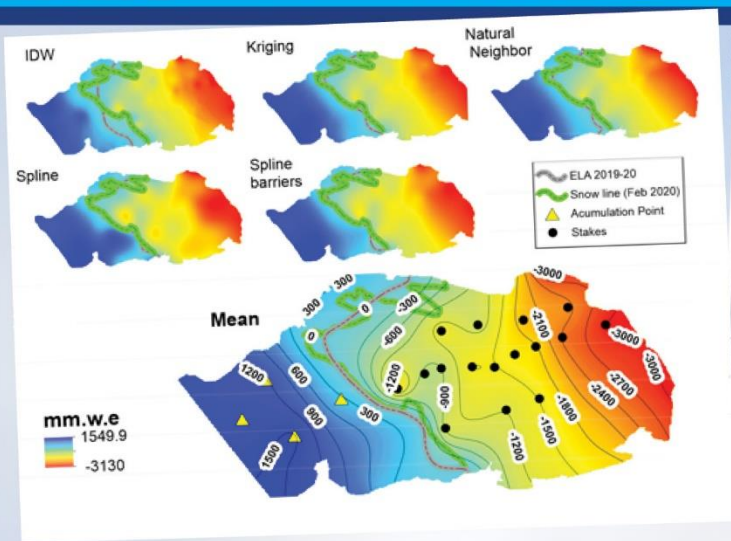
IDW

Kriging

Natural Neighbor

Spline

Spline barriers

ELA 2019-20
Snow line (Feb 2020)
Acumulation Point
Stakes

Mean

mm.w.e
1549.9
-3130

300
300
0
-300
0
-600
-1200
-900
1200
600
900
300
1500
-1200
-1500
-1800
-2100
-2400
-2700
-3000
-3000
-3000